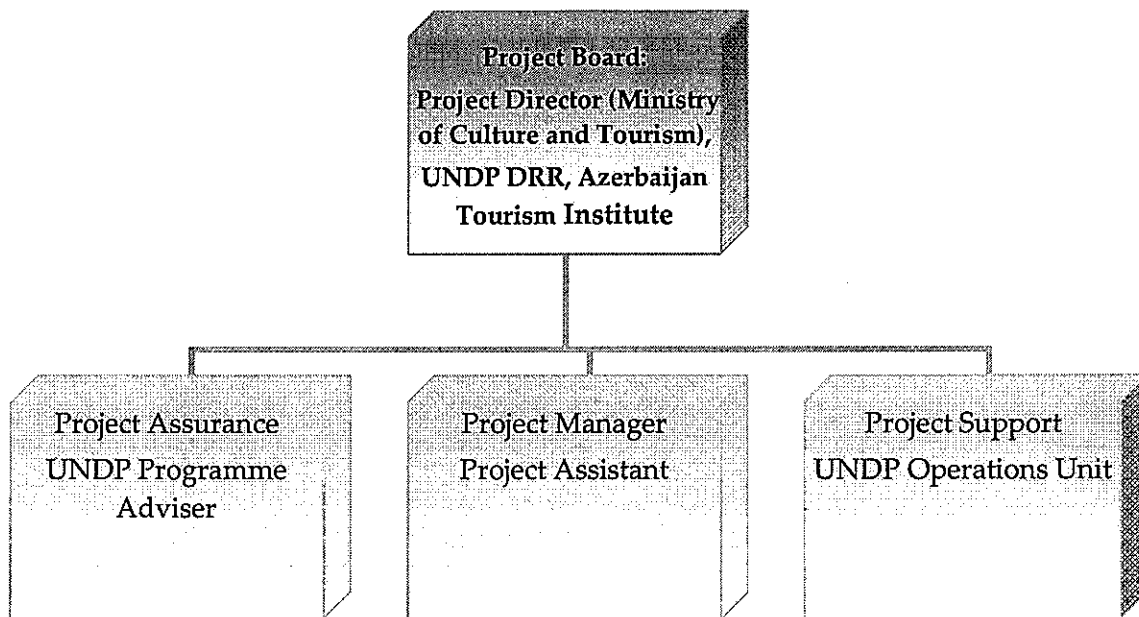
Project Board:
Project Director (Ministry of Culture and Tourism), UNDP DRR, Azerbaijan Tourism Institute

Project Assurance
UNDP Programme Adviser

Project Manager
Project Assistant

Project Support
UNDP Operations Unit